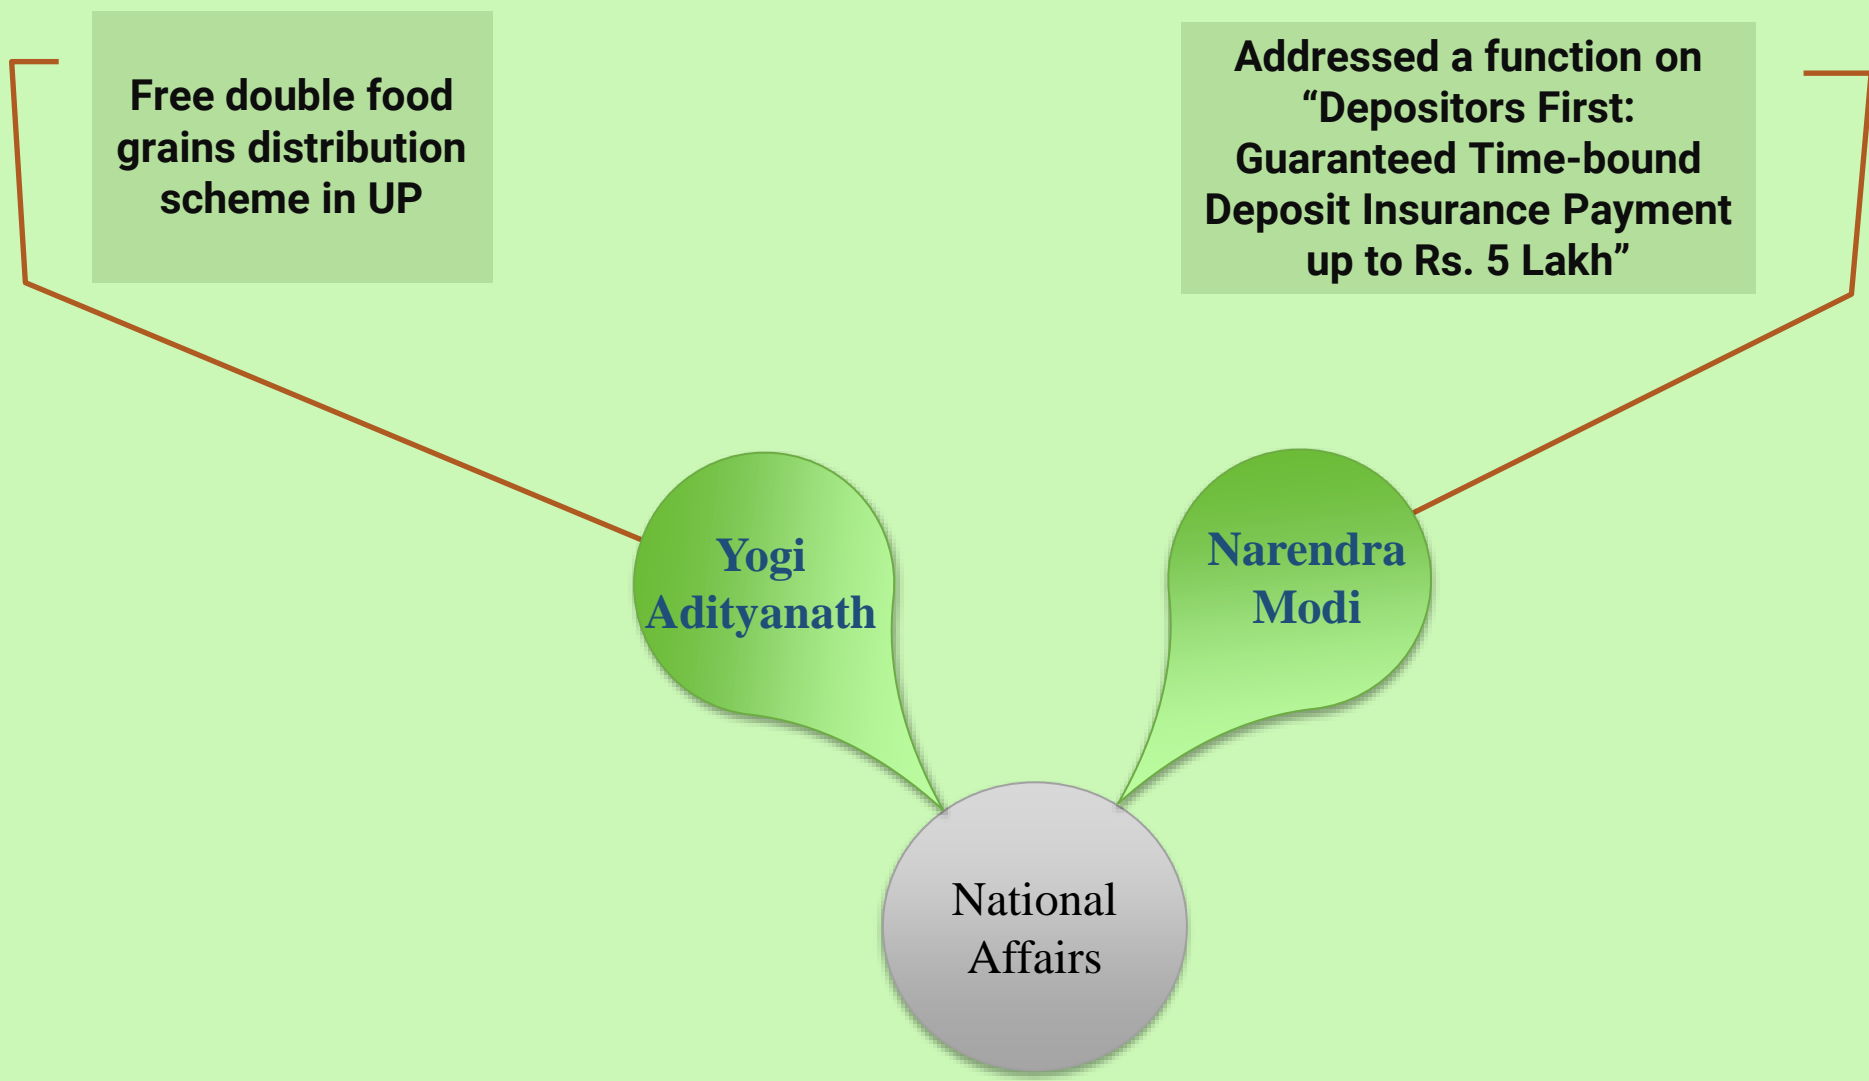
Free double food grains distribution scheme in UP

Addressed a function on “Depositors First: Guaranteed Time-bound Deposit Insurance Payment up to Rs. 5 Lakh”

Yogi Adityanath

Narendra Modi

National Affairs